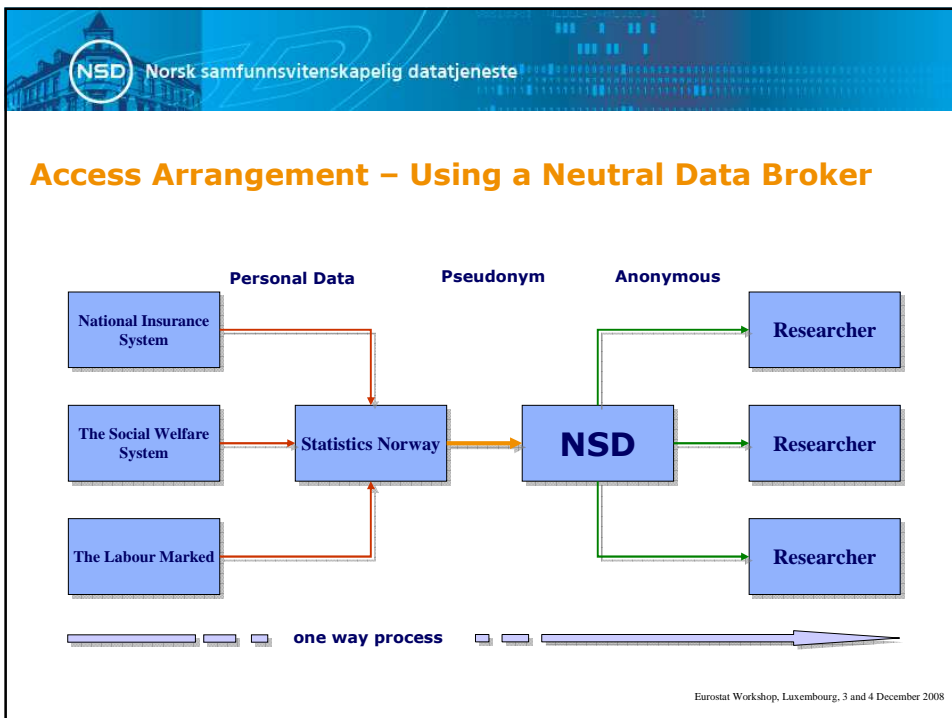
NSD Norsk samfunnsvitenskapelig datatjeneste

Access Arrangement – Using a Neutral Data Broker

Personal Data

Pseudonym

Anonymous

National Insurance System

The Social Welfare System

The Labour Marked

Statistics Norway

NSD

Researcher

Researcher

Researcher

one way process

Eurostat Workshop, Luxembourg, 3 and 4 December 2008